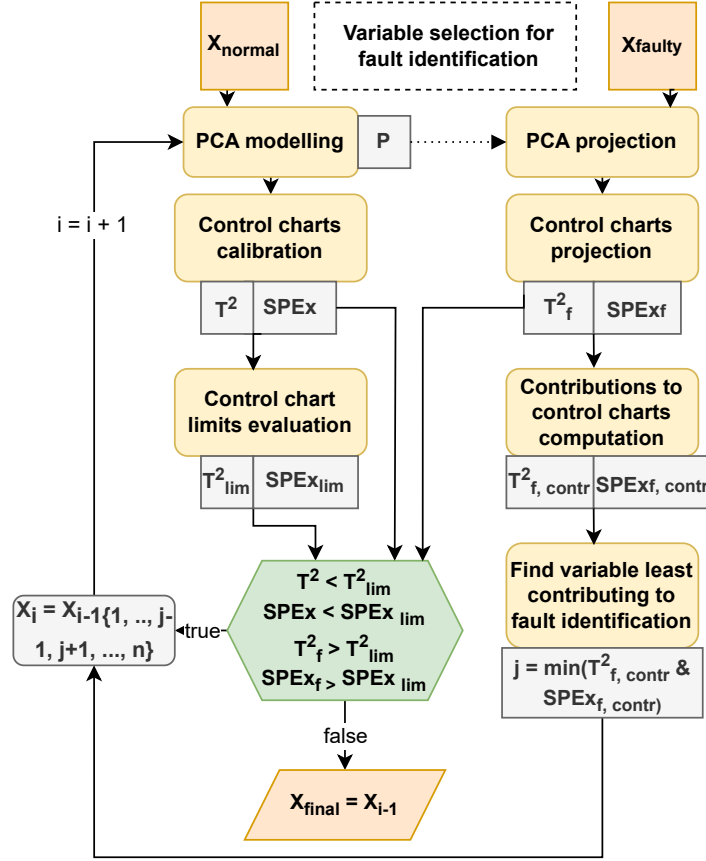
$X_{normal}$

Variable selection for fault identification

$X_{faulty}$

PCA modelling

P

PCA projection

i = i + 1

Control charts calibration

Control charts projection

$T^2$ SPEx

$T^2_f$ SPExf

Control chart limits evaluation

Contributions to control charts computation

$T^2_{lim}$ $SPEx_{lim}$

$T^2_{f, contr}$ $SPEx_{f, contr}$

Find variable least contributing to fault identification

$X_i = X_{i-1}\{1, .., j-1, j+1, ..., n\}$

true

$T^2 < T^2_{lim}$
$SPEx < SPEx_{lim}$
$T^2_f > T^2_{lim}$
$SPEx_f > SPEx_{lim}$

j = min($T^2_{f, contr}$ & $SPEx_{f, contr}$)

false

$X_{final} = X_{i-1}$